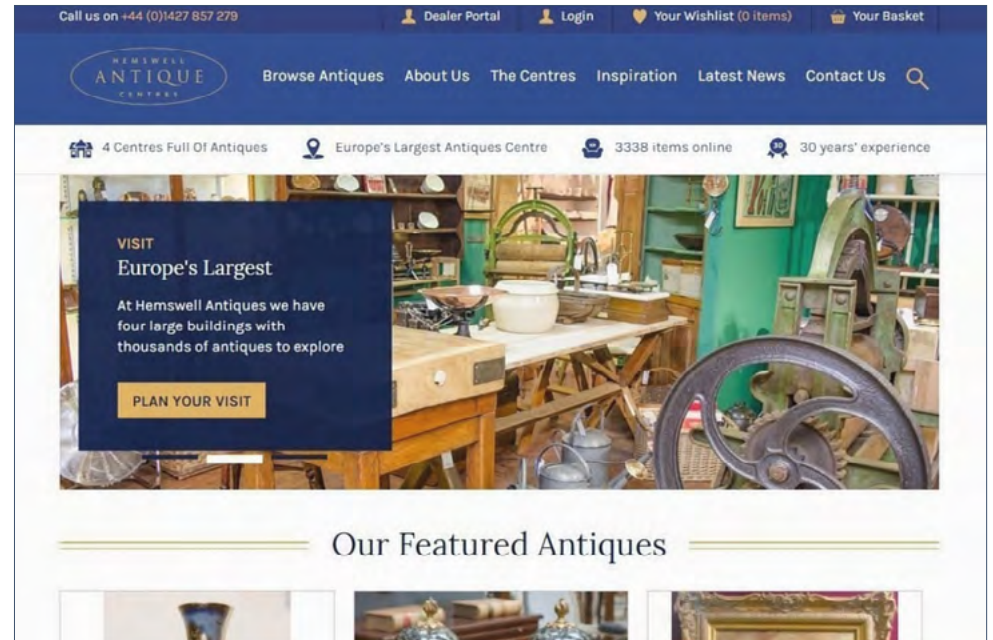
Call us on +44 (0)1427 857 279

Dealer Portal
Login
Your Wishlist (0 items)
Your Basket

HEMSWELL
ANTIQUE
CENTRES

Browse Antiques
About Us
The Centres
Inspiration
Latest News
Contact Us

4 Centres Full Of Antiques
Europe's Largest Antiques Centre
3338 items online
30 years' experience

VISIT
Europe's Largest

At Hemswell Antiques we have four large buildings with thousands of antiques to explore

PLAN YOUR VISIT

Our Featured Antiques